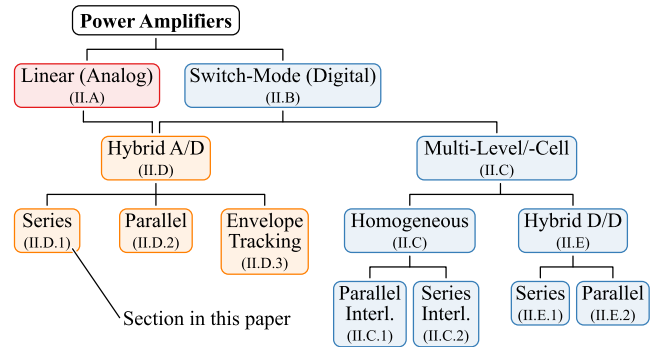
Power Amplifiers

Linear (Analog)
(II.A)

Switch-Mode (Digital)
(II.B)

Hybrid A/D
(II.D)

Multi-Level/-Cell
(II.C)

Series
(II.D.1)

Parallel
(II.D.2)

Envelope Tracking
(II.D.3)

Homogeneous
(II.C)

Hybrid D/D
(II.E)

Parallel Interl.
(II.C.1)

Series Interl.
(II.C.2)

Series
(II.E.1)

Parallel
(II.E.2)

Section in this paper